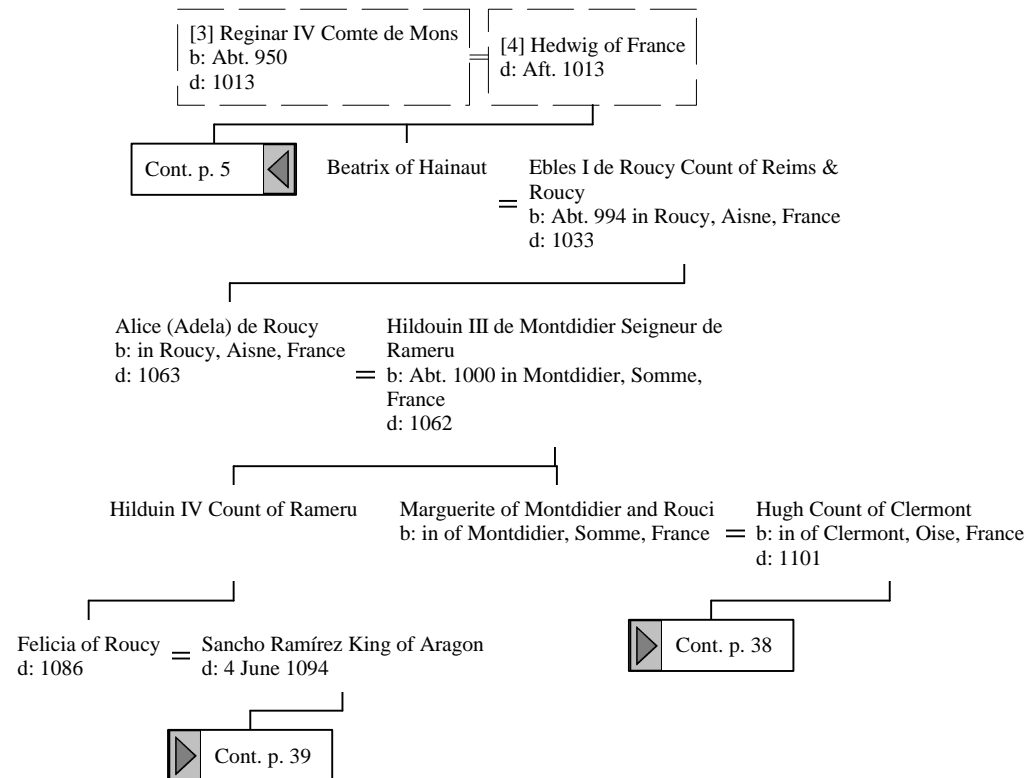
[3] Reginar IV Comte de Mons
b: Abt. 950
d: 1013

[4] Hedwig of France
d: Aft. 1013

Cont. p. 5

Beatrix of Hainaut

Ebles I de Roucy Count of Reims & Roucy
b: Abt. 994 in Roucy, Aisne, France
d: 1033

Alice (Adela) de Roucy
b: in Roucy, Aisne, France
d: 1063

Hildouin III de Montdidier Seigneur de Rameru
b: Abt. 1000 in Montdidier, Somme, France
d: 1062

Hilduin IV Count of Rameru

Marguerite of Montdidier and Rouci
b: in of Montdidier, Somme, France

Hugh Count of Clermont
b: in of Clermont, Oise, France
d: 1101

Felicia of Roucy
d: 1086

Sancho Ramírez King of Aragon
d: 4 June 1094

Cont. p. 38

Cont. p. 39